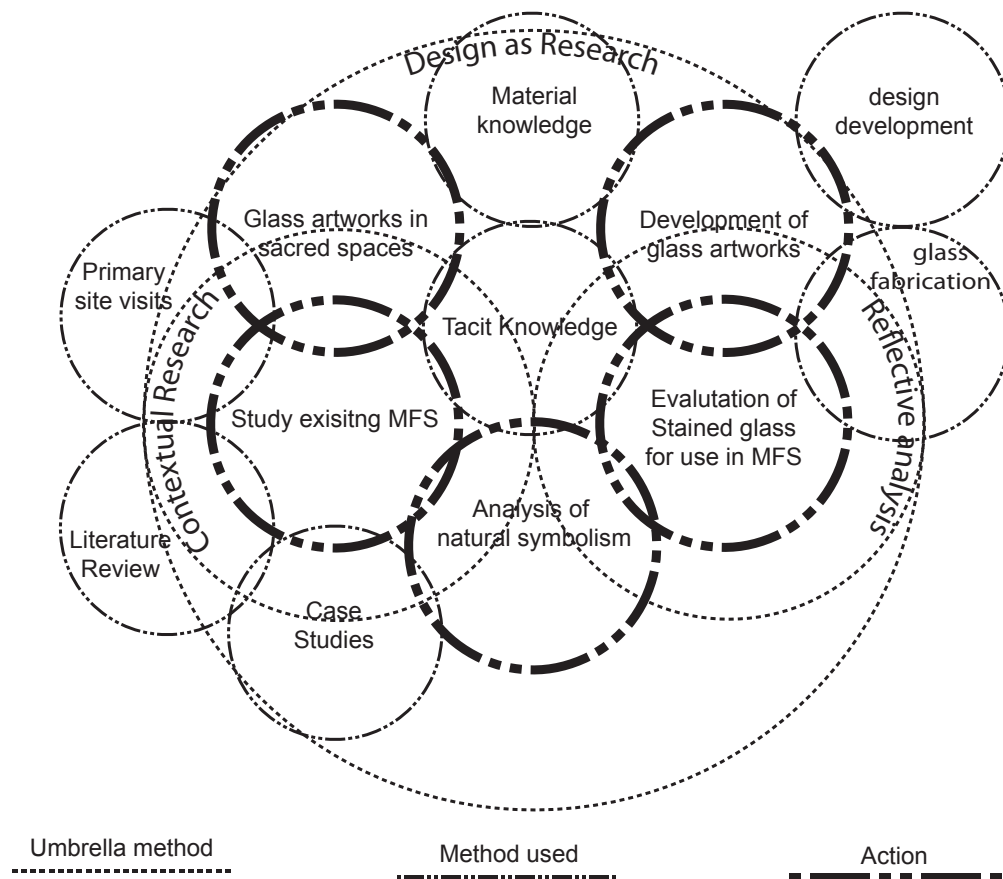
Design as Research

Material knowledge

design development

Glass artworks in sacred spaces

Development of glass artworks

glass fabrication

Primary site visits

Contextual Research

Tacit Knowledge

Reflective analysis

Study exisitng MFS

Evalutation of Stained glass for use in MFS

Analysis of natural symbolism

Literature Review

Case Studies

Umbrella method

Method used

Action